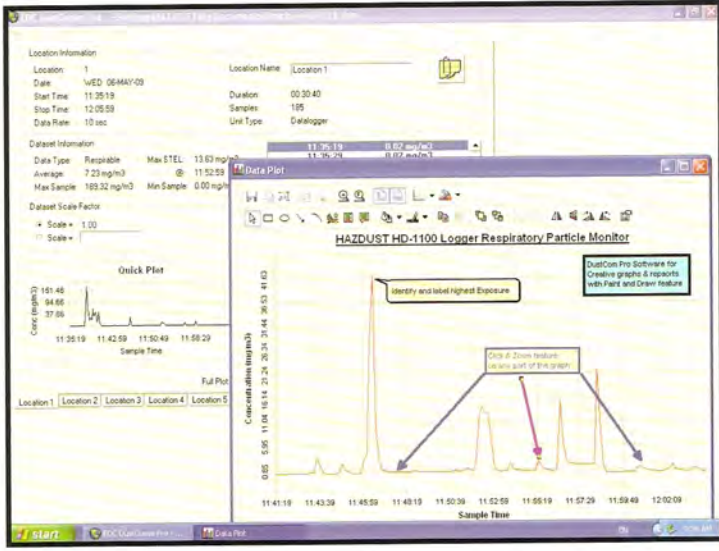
Location Information

Location: 1
Date: WED 06-MAY-09
Start Time: 11:35:19
Stop Time: 12:05:59
Data Rate: 10 sec

Location Name: Location 1
Duration: 00:30:40
Samples: 185
Unit Type: Datalogger

Dataset Information

Data Type: Respirable
Average: 7.23 mg/m3
Max Sample: 189.32 mg/m3
Max STEL: 13.63 mg/m3
@ 11:52:59
Min Sample: 0.00 mg/m3

Dataset Scale Factor

Scale = 1.00
Scale =

Quick Plot

Conc (mg/m3)
151.46
94.66
37.86

11:35:19 11:42:59 11:50:49 11:58:29
Sample Time

Full Plot

Location 1 Location 2 Location 3 Location 4 Location 5

11:35:19 0.02 mg/m3
11:35:29 0.02 mg/m3

Data Plot

HAZDUST HD-1100 Logger Respiratory Particle Monitor

DustCom Pro Software for Creative graphs & reports with Paint and Draw feature

Identify and label highest Exposure

Click & Zoom feature on any part of the graph

Concentration (mg/m3)
0.65 5.95 11.04 16.14 21.25 26.34 31.44 36.53 41.63

11:41:19 11:43:39 11:45:59 11:48:19 11:50:39 11:52:59 11:55:19 11:57:29 11:59:49 12:02:09
Sample Time

start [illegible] Data Plot